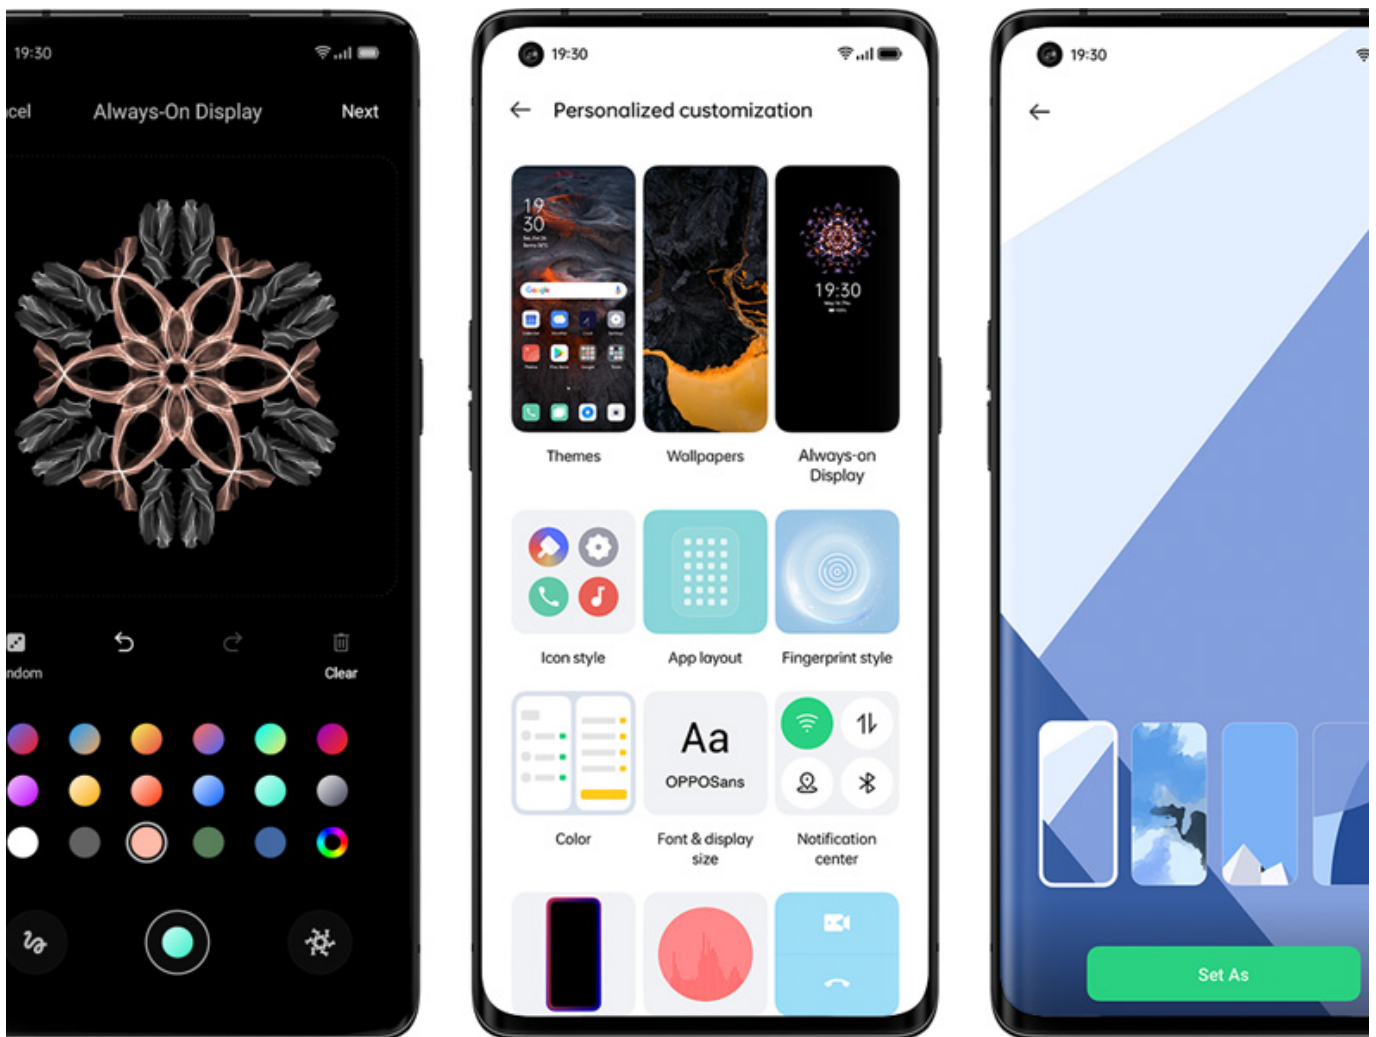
19:30

cel Always-On Display Next

ndom Clear

19:30

Personalized customization

19
30

Google

19:30

Themes

Wallpapers

Always-on Display

Icon style

App layout

Fingerprint style

Aa
OPPOSans

Color

Font & display size

Notification center

19:30

Set As